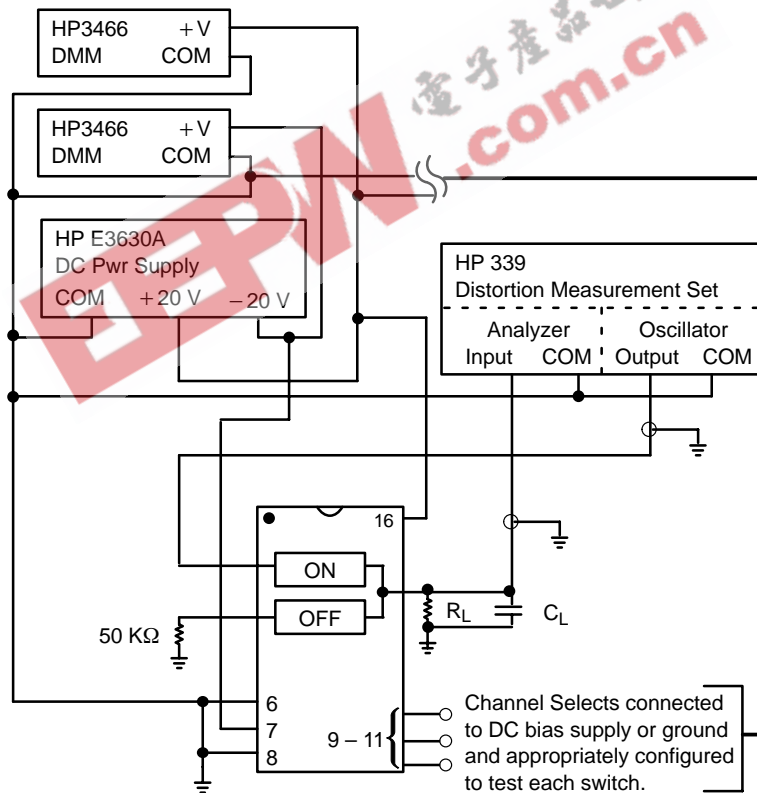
HP3466 +V
DMM COM

HP3466 +V
DMM COM

HP E3630A
DC Pwr Supply
COM +20 V −20 V

HP 339
Distortion Measurement Set
Analyzer
Input COM
Oscillator
Output COM

16

ON

OFF

$R_L$

$C_L$

50 KΩ

6
7
8

9 – 11

Channel Selects connected to DC bias supply or ground and appropriately configured to test each switch.

电子产品世界
EEPW.com.cn